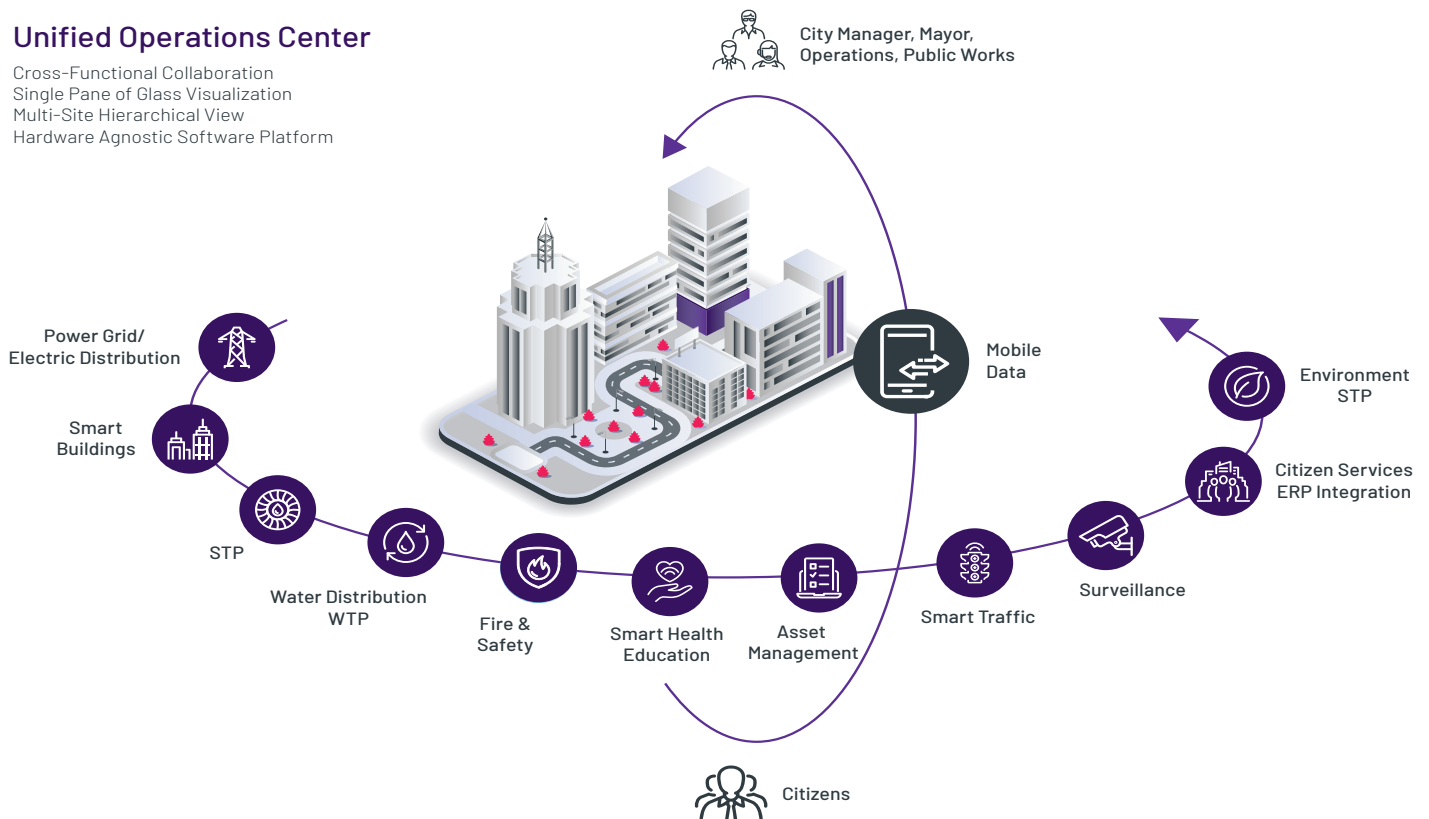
Unified Operations Center

Cross-Functional Collaboration
Single Pane of Glass Visualization
Multi-Site Hierarchical View
Hardware Agnostic Software Platform

City Manager, Mayor, Operations, Public Works

Power Grid/ Electric Distribution

Smart Buildings

STP

Water Distribution WTP

Fire & Safety

Smart Health Education

Asset Management

Mobile Data

Smart Traffic

Surveillance

Citizen Services ERP Integration

Environment STP

Citizens